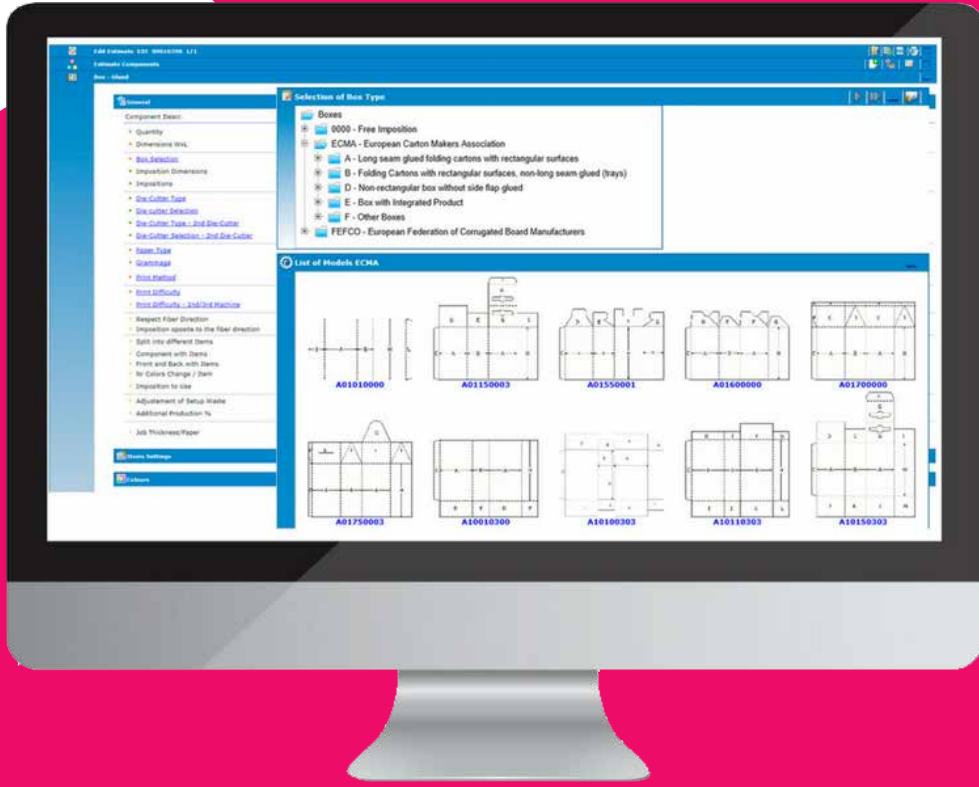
Edit Estimate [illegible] 1/1
Estimate Components
Box - Glued

General
Component Descr.
Quantity
Dimensions WxL
Box Selection
Imposition Dimensions
Impositions
Die-Cutter Type
Die-cutter Selection
Die-Cutter Type - 2nd Die-Cutter
Die-Cutter Selection - 2nd Die-Cutter
Paper Type
Grammage
Print Method
Print Difficulty
Print Difficulty - 2nd/3rd Machine
Respect Fiber Direction
Imposition oposite to the fiber direction
Split into different Items
Component with Items
Front and Back with Items
Nr Colors Change / Item
Imposition to Use
Adjustement of Setup Waste
Additional Production %
Job Thickness/Paper
Items Settings
Colours

Selection of Box Type
Boxes
0000 - Free Imposition
ECMA - European Carton Makers Association
A - Long seam glued folding cartons with rectangular surfaces
B - Folding Cartons with rectangular surfaces, non-long seam glued (trays)
D - Non-rectangular box without side flap glued
E - Box with Integrated Product
F - Other Boxes
FEFCO - European Federation of Corrugated Board Manufacturers

List of Models ECMA
A01010000
A01150003
A01550001
A01600000
A01700000
A01750003
A10010300
A10100303
A10110303
A10150303